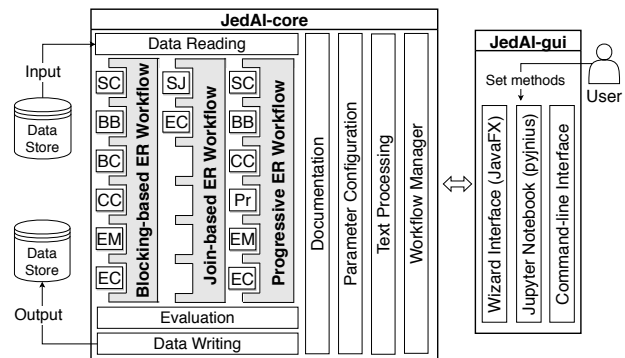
JedAI-core

Input

Data Store

Data Store

Output

Data Reading

SC
BB
BC
CC
EM
EC
Blocking-based ER Workflow

SJ
EC
Join-based ER Workflow

SC
BB
CC
Pr
EM
EC
Progressive ER Workflow

Documentation

Parameter Configuration

Text Processing

Workflow Manager

Evaluation

Data Writing

JedAI-gui

Set methods

User

Wizard Interface (JavaFX)

Jupyter Notebook (pyjnius)

Command-line Interface